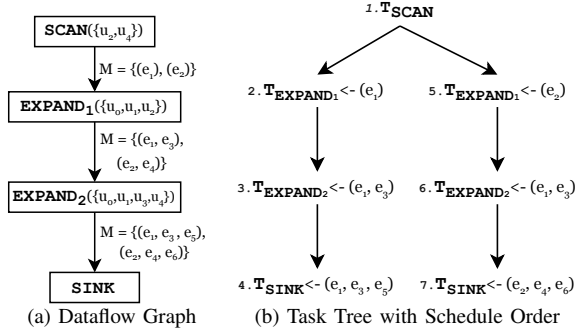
SCAN($\{u_2, u_4\}$)

M = $\{(e_1), (e_2)\}$

EXPAND$_1$($\{u_0, u_1, u_2\}$)

M = $\{(e_1, e_3), (e_2, e_4)\}$

EXPAND$_2$($\{u_0, u_1, u_3, u_4\}$)

M = $\{(e_1, e_3, e_5), (e_2, e_4, e_6)\}$

SINK

(a) Dataflow Graph

1. $T_{SCAN}$

2. $T_{EXPAND_1}$ <- $(e_1)$

5. $T_{EXPAND_1}$ <- $(e_2)$

3. $T_{EXPAND_2}$ <- $(e_1, e_3)$

6. $T_{EXPAND_2}$ <- $(e_1, e_3)$

4. $T_{SINK}$ <- $(e_1, e_3, e_5)$

7. $T_{SINK}$ <- $(e_2, e_4, e_6)$

(b) Task Tree with Schedule Order